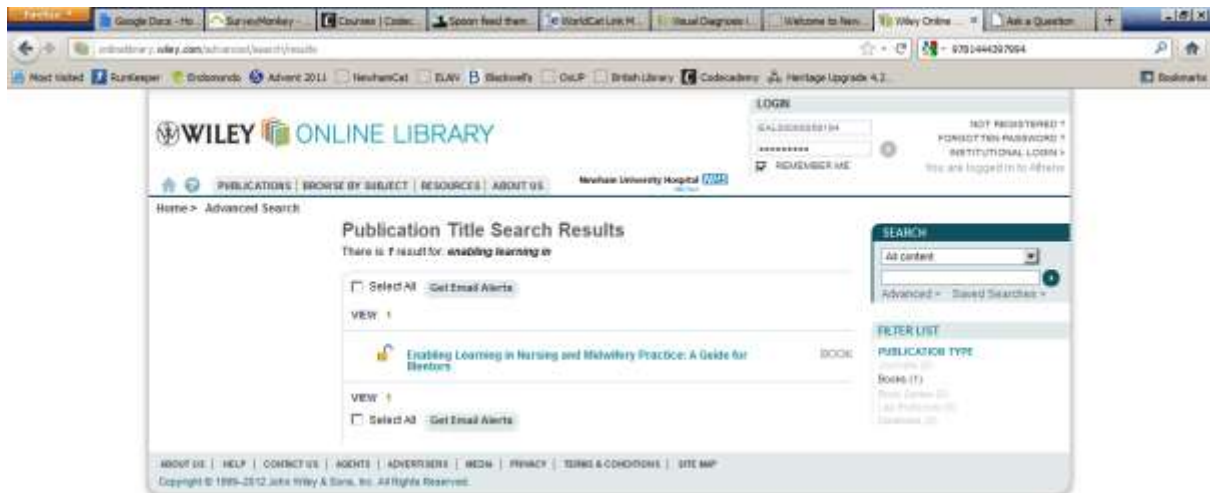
Firefox

Google Docs - Ho... | SurveyMonkey ... | Courses | Codec... | Spoon feed them... | WorldCat Link M... | Visual Diagnosis i... | Welcome to New... | Wiley Online ... | Ask a Question | +

onlinelibrary.wiley.com/advanced/search/results

9781444397994

Most Visited | Runkeeper | Endomondo | Advent 2011 | NewhamCat | ELAN | Blackwell's | OxUP | British Library | Codecademy | Heritage Upgrade 4.2 | Bookmarks

WILEY ONLINE LIBRARY

LOGIN

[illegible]

••••••••••

REMEMBER ME

NOT REGISTERED?
FORGOTTEN PASSWORD?
INSTITUTIONAL LOGIN >
You are logged in to Athens

PUBLICATIONS | BROWSE BY SUBJECT | RESOURCES | ABOUT US

Newham University Hospital NHS

Home > Advanced Search

Publication Title Search Results

There is 1 result for: enabling learning in

Select All Get Email Alerts

VIEW 1

Enabling Learning in Nursing and Midwifery Practice: A Guide for Mentors

BOOK

VIEW 1

Select All Get Email Alerts

SEARCH

All content

Advanced > Saved Searches >

FILTER LIST

PUBLICATION TYPE

Journals (0)
Books (1)
Book Series (0)
Lab Protocols (0)
Databases (0)

ABOUT US | HELP | CONTACT US | AGENTS | ADVERTISERS | MEDIA | PRIVACY | TERMS & CONDITIONS | SITE MAP

Copyright © 1999-2012 John Wiley & Sons, Inc. All Rights Reserved.